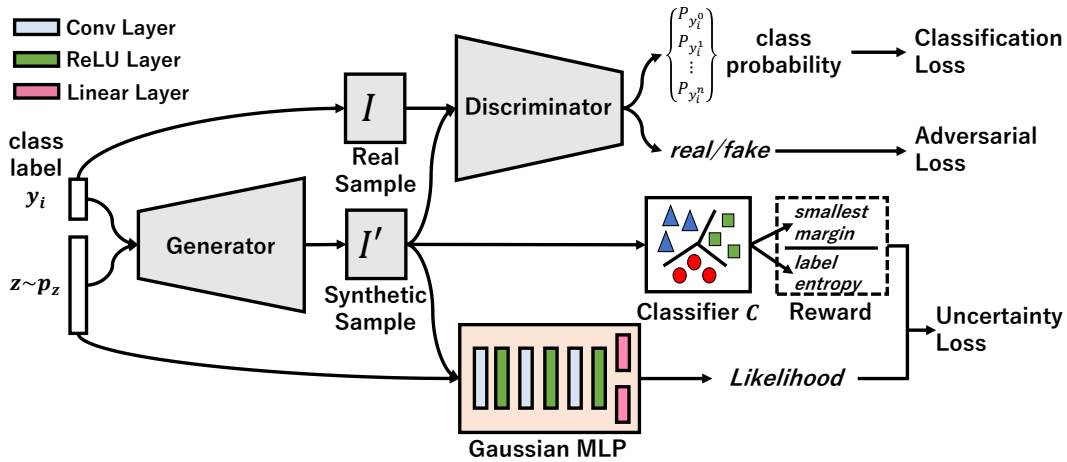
Conv Layer

ReLU Layer

Linear Layer

class label $y_i$

$z \sim p_z$

$I$

Real Sample

Generator

$I'$

Synthetic Sample

Discriminator

$\begin{Bmatrix} P_{y_i^0} \\ P_{y_i^1} \\ \vdots \\ P_{y_i^n} \end{Bmatrix}$

class probability

Classification Loss

*real/fake*

Adversarial Loss

Classifier $C$

*smallest margin*

*label entropy*

Reward

Uncertainty Loss

Gaussian MLP

*Likelihood*